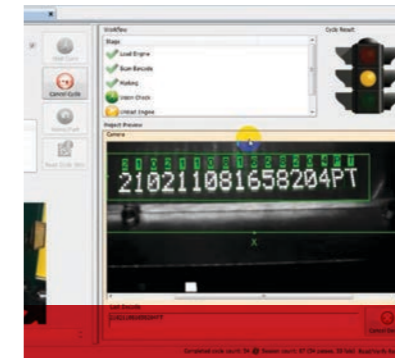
Start Cycle

Cancel Cycle

Home Part

Reset Cycle Bin

Workflow

Steps

Load Engine

Scan Barcode

Marking

Vision Check

Unload Engine

Cycle Result

Project Preview

Camera

210211081658204PT

X

Last Results

210211081658204PT

Cancel

Completed cycle count: 94 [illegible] Session count: 87 (94 passes, 39 fails) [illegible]